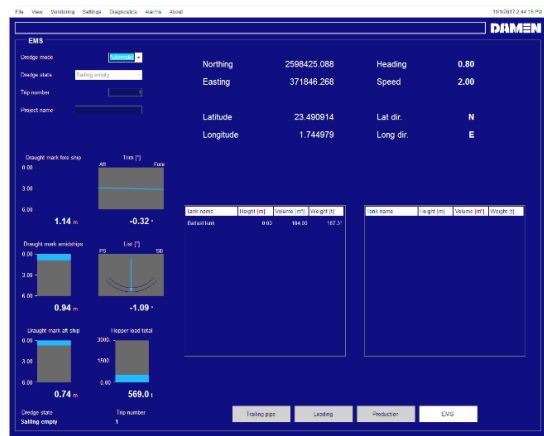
File View Monitoring Settings Diagnostics Alarms About

11/1/2017 2:44:15 PM

DAMEN

EMS

Dredge mode Automatic

Dredge state Sailing empty

Trip number 1

Project name

Northing 2598425.088
Easting 371846.268

Heading 0.80
Speed 2.00

Latitude 23.490914
Longitude 1.744979

Lat dir. N
Long dir. E

Draught mark fore ship
0.00
3.00
6.00
1.14 m

Trim [°]
Aft Fore
-0.32 °

| Tank name | Height [m] | Volume [m³] | Weight [t] |
|---|---|---|---|
| Ballast tank | 0.60 | 184.00 | 187.31 |

| Tank name | Height [m] | Volume [m³] | Weight [t] |
|---|---|---|---|

Draught mark amidships
0.00
3.00
6.00
0.94 m

List [°]
PS SB
-1.09 °

Draught mark aft ship
0.00
3.00
6.00
0.74 m

Hopper load total
3000
1500
0.00
569.0 t

Dredge state
Sailing empty

Trip number
1

Trailing pipe
Loading
Production
EMS